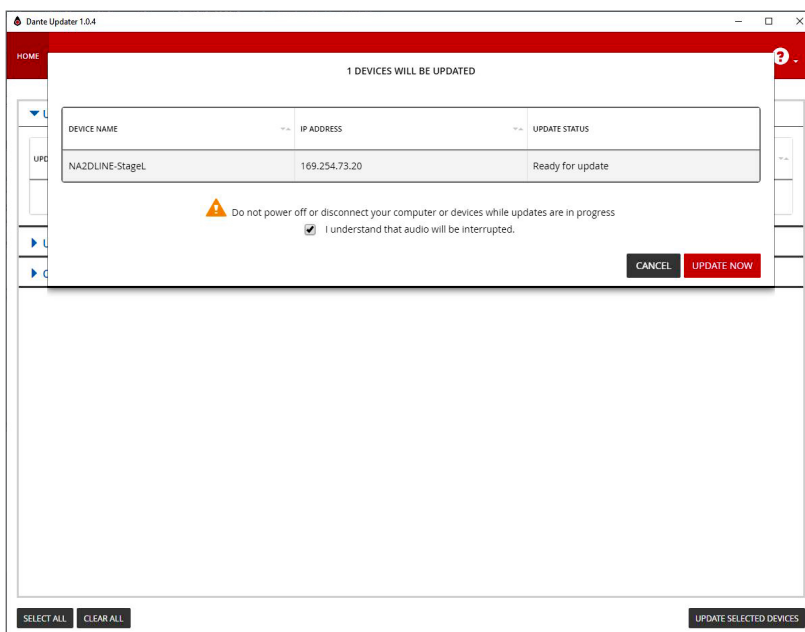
Dante Updater 1.0.4

HOME

1 DEVICES WILL BE UPDATED

| DEVICE NAME | IP ADDRESS | UPDATE STATUS |
|---|---|---|
| NA2DLINE-StageL | 169.254.73.20 | Ready for update |

Do not power off or disconnect your computer or devices while updates are in progress

I understand that audio will be interrupted.

CANCEL

UPDATE NOW

SELECT ALL

CLEAR ALL

UPDATE SELECTED DEVICES